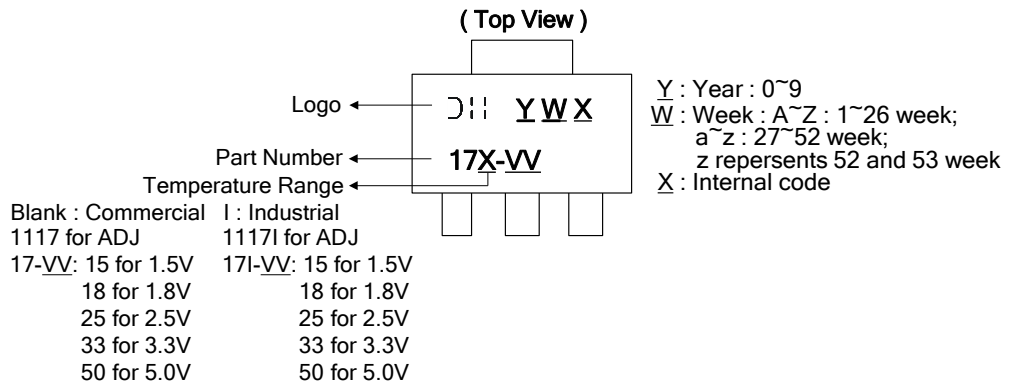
( Top View )

Logo
Part Number
Temperature Range

DII YWX
17X-VV

Y : Year : 0~9
W : Week : A~Z : 1~26 week;
a~z : 27~52 week;
z repersents 52 and 53 week
X : Internal code

Blank : Commercial
1117 for ADJ
17-VV: 15 for 1.5V
18 for 1.8V
25 for 2.5V
33 for 3.3V
50 for 5.0V

I : Industrial
1117I for ADJ
17I-VV: 15 for 1.5V
18 for 1.8V
25 for 2.5V
33 for 3.3V
50 for 5.0V